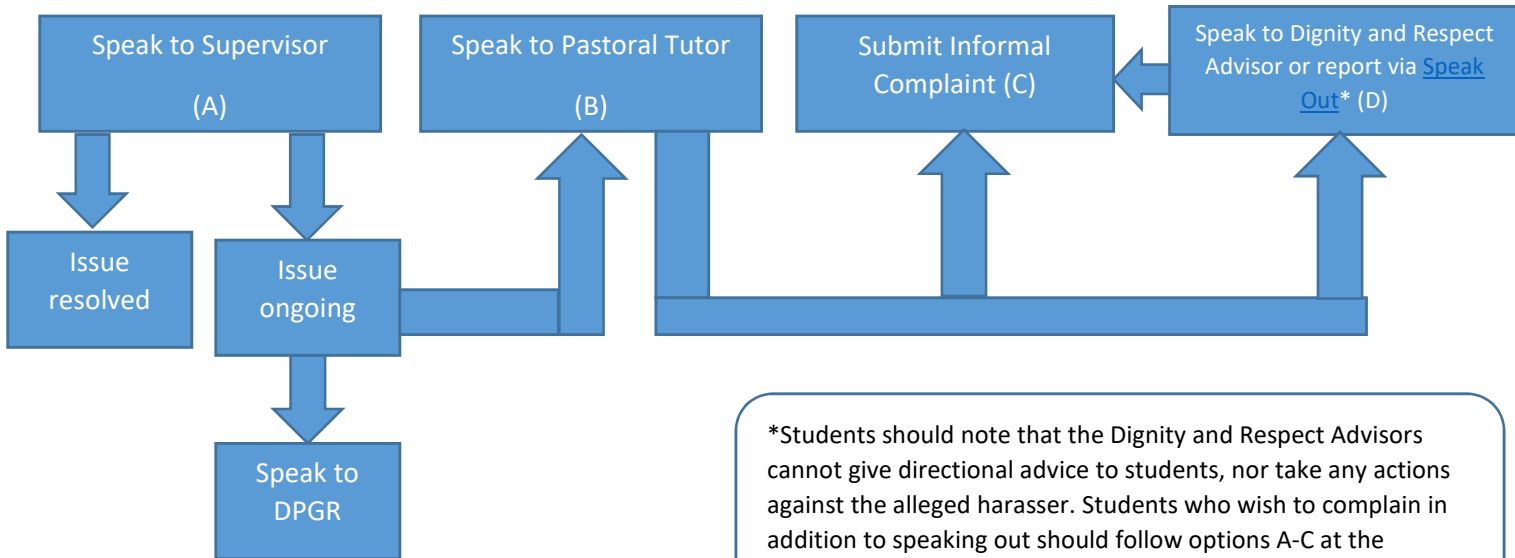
Speak to Supervisor

(A)

Speak to Pastoral Tutor

(B)

Submit Informal Complaint (C)

Speak to Dignity and Respect Advisor or report via Speak Out* (D)

Issue resolved

Issue ongoing

Speak to DPGR

*Students should note that the Dignity and Respect Advisors cannot give directional advice to students, nor take any actions against the alleged harasser. Students who wish to complain in addition to speaking out should follow options A-C at the